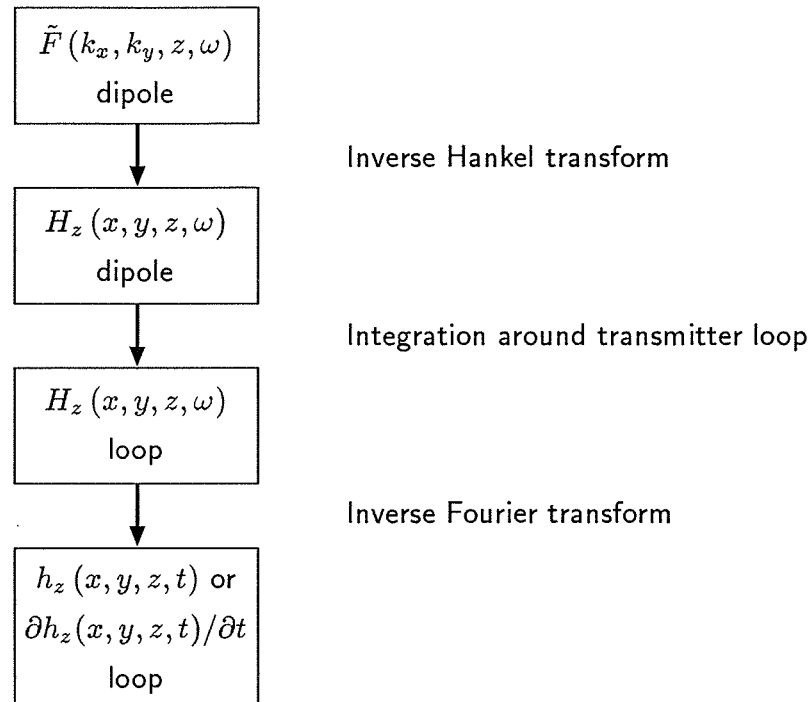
$\tilde{F}(k_x, k_y, z, \omega)$
dipole

Inverse Hankel transform

$H_z(x, y, z, \omega)$
dipole

Integration around transmitter loop

$H_z(x, y, z, \omega)$
loop

Inverse Fourier transform

$h_z(x, y, z, t)$ or
$\partial h_z(x, y, z, t)/\partial t$
loop